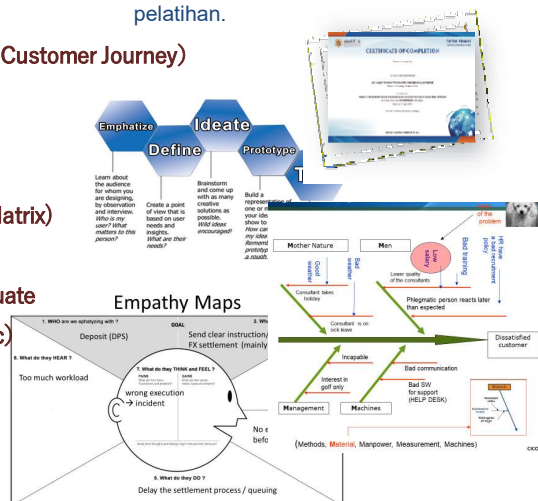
pelatihan.

Customer Journey)

CERTIFICATE OF COMPLETION

Emphatize

Define

Ideate

Prototype

Learn about the audience for whom you are designing, by observation and interview. Who is my user? What matters to this person?

Create a point of view that is based on user needs and insights. What are their needs?

Brainstorm and come up with as many creative solutions as possible. Wild ideas encouraged?

Build a representation of one or more of your ideas to show to others. How can I show my idea? Remember: a prototype is just a rough

atrix)

uate

Empathy Maps

1. WHO are we empathizing with ?

GOAL

Deposit (DPS)

Send clear instruction/ FX settlement (mainly

6. What do they HEAR ?

Too much workload

7. What do they THINK and FEEL ?

wrong execution incident

No e befo

5. What do they DO ?

Delay the settlement process / queuing

of the problem

Mother Nature

Men

Good weather

Bad weather

Low salary

Bad training

HR have a bad recruitment policy

Lower quality of the consultants

Consultant takes holiday

Phlegmatic person reacts later than expected

Consultant is on sick leave

Dissatisfied customer

Incapable

Bad communication

Interest in golf only

Bad SW for support (HELP DESK)

Management

Machines

(Methods, Material, Manpower, Measurement, Machines)